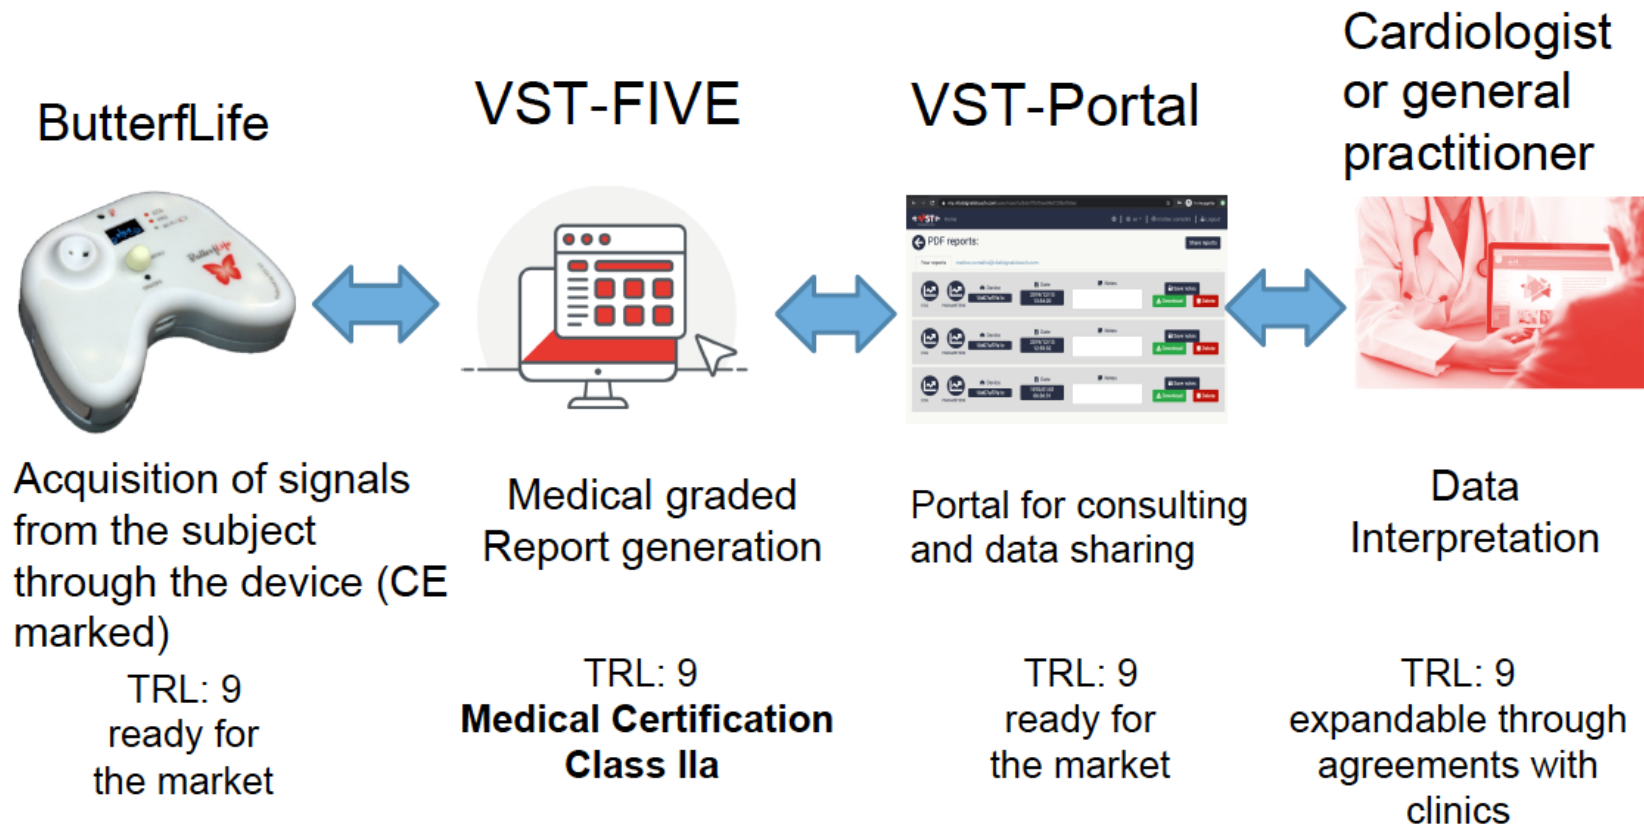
ButterfLife

VST-FIVE

VST-Portal

Cardiologist or general practitioner

ButterfLife

PDF reports:

Acquisition of signals from the subject through the device (CE marked)

TRL: 9
ready for
the market

Medical graded Report generation

TRL: 9
**Medical Certification Class IIa**

Portal for consulting and data sharing

TRL: 9
ready for
the market

Data Interpretation

TRL: 9
expandable through agreements with clinics